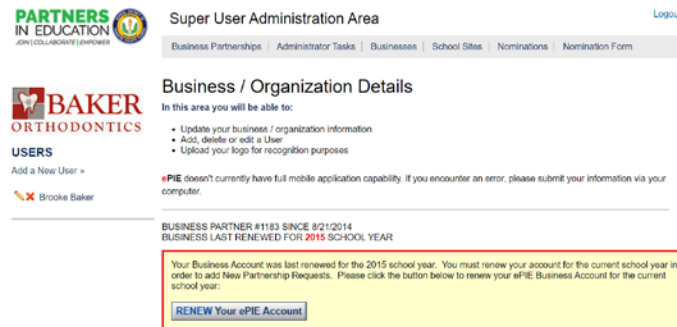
PARTNERS IN EDUCATION
JOIN | COLLABORATE | EMPOWER

Super User Administration Area

Logou

Business Partnerships | Administrator Tasks | Businesses | School Sites | Nominations | Nomination Form

BAKER ORTHODONTICS

USERS
Add a New User »

Brooke Baker

Business / Organization Details

In this area you will be able to:

• Update your business / organization information
• Add, delete or edit a User
• Upload your logo for recognition purposes

ePIE doesn't currently have full mobile application capability. If you encounter an error, please submit your information via your computer.

BUSINESS PARTNER #1183 SINCE 8/21/2014
BUSINESS LAST RENEWED FOR 2015 SCHOOL YEAR

Your Business Account was last renewed for the 2015 school year. You must renew your account for the current school year in order to add New Partnership Requests. Please click the button below to renew your ePIE Business Account for the current school year:

RENEW Your ePIE Account